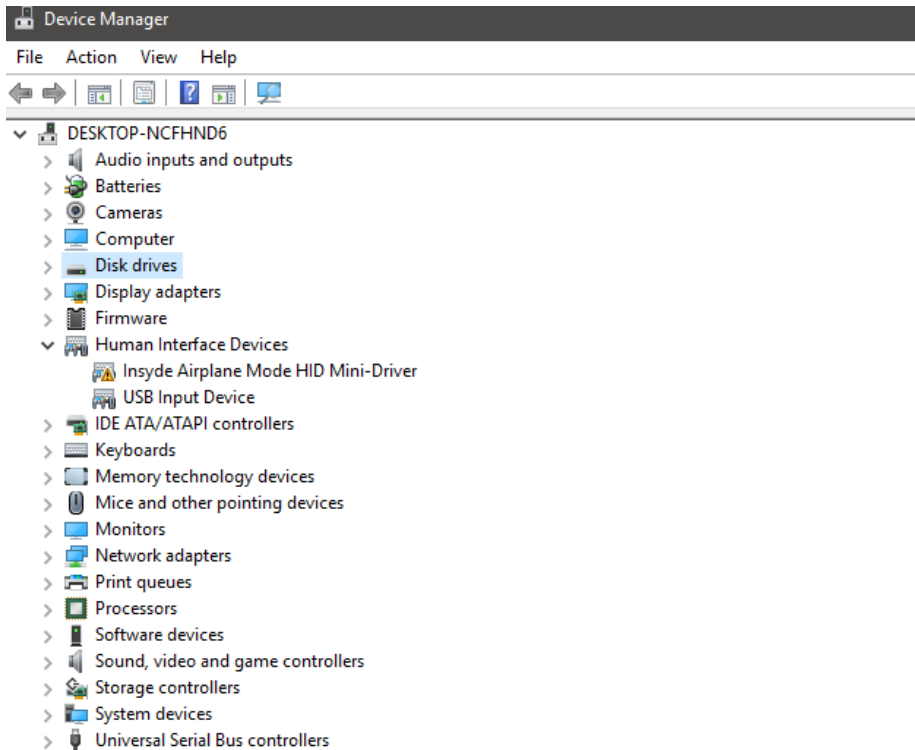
Device Manager

File Action View Help

DESKTOP-NCFHND6
Audio inputs and outputs
Batteries
Cameras
Computer
Disk drives
Display adapters
Firmware
Human Interface Devices
Insyde Airplane Mode HID Mini-Driver
USB Input Device
IDE ATA/ATAPI controllers
Keyboards
Memory technology devices
Mice and other pointing devices
Monitors
Network adapters
Print queues
Processors
Software devices
Sound, video and game controllers
Storage controllers
System devices
Universal Serial Bus controllers